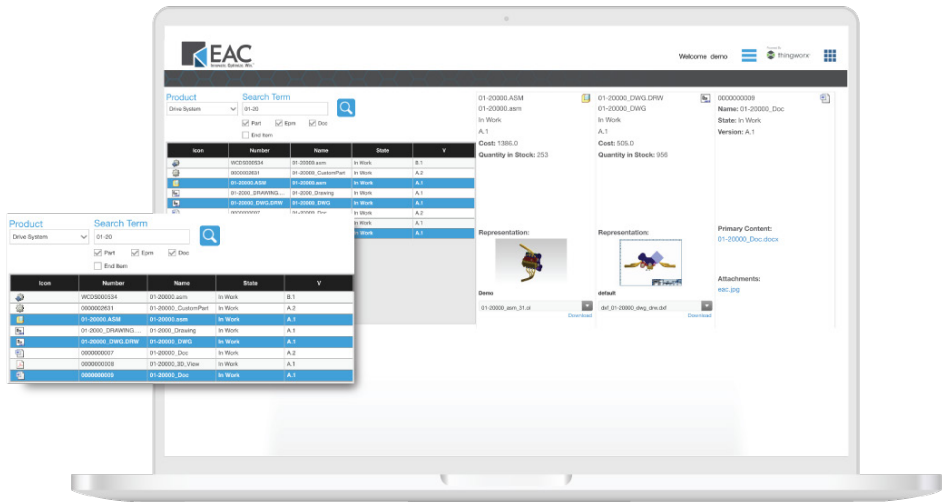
EAC

Welcome demo

thingworx

Product
Drive System

Search Term
01-20

Part Epm Doc
End Item

| Icon | Number | Name | State | V |
|---|---|---|---|---|
| | WCDS000534 | 01-20000.asm | In Work | B.1 |
| | 0000002631 | 01-20000_CustomPart | In Work | A.2 |
| | 01-20000.ASM | 01-20000.asm | In Work | A.1 |
| | 01-2000_DRAWING... | 01-2000_Drawing | In Work | A.1 |
| | 01-20000_DWG.DRW | 01-20000_DWG | In Work | A.1 |
| | 0000000007 | 01-20000_Doc | In Work | A.2 |
| | 0000000008 | 01-20000_3D_View | In Work | A.1 |
| | 0000000009 | 01-20000_Doc | In Work | A.1 |

01-20000.ASM
01-20000.asm
In Work
A.1
Cost: 1386.0
Quantity in Stock: 253

Representation:

Demo
01-20000_asm_31.ol
Download

01-20000_DWG.DRW
01-20000_DWG
In Work
A.1
Cost: 505.0
Quantity in Stock: 956

Representation:

default
dxf_01-20000_dwg_drw.dxf
Download

0000000009
Name: 01-20000_Doc
State: In Work
Version: A.1

Primary Content:
01-20000_Doc.docx

Attachments:
eac.jpg